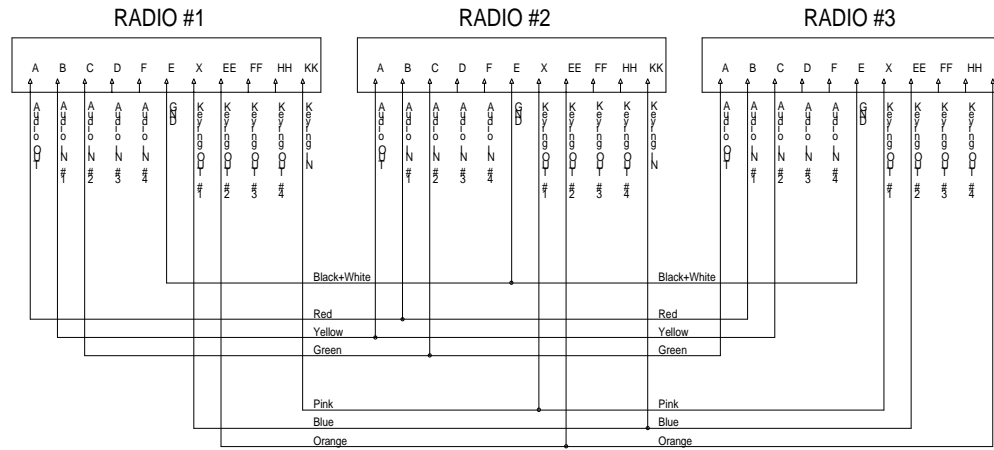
RADIO #1

A B C D F E X EE FF HH KK

Audio OUT
Audio IN #1
Audio IN #2
Audio IN #3
Audio IN #4
GND
Keying OUT #1
Keying OUT #2
Keying OUT #3
Keying OUT #4
Keying IN

RADIO #2

A B C D F E X EE FF HH KK

Audio OUT
Audio IN #1
Audio IN #2
Audio IN #3
Audio IN #4
GND
Keying OUT #1
Keying OUT #2
Keying OUT #3
Keying OUT #4
Keying IN

RADIO #3

A B C D F E X EE FF HH

Audio OUT
Audio IN #1
Audio IN #2
Audio IN #3
Audio IN #4
GND
Keying OUT #1
Keying OUT #2
Keying OUT #3
Keying OUT #4

Black+White
Black+White
Red
Red
Yellow
Yellow
Green
Green
Pink
Pink
Blue
Blue
Orange
Orange